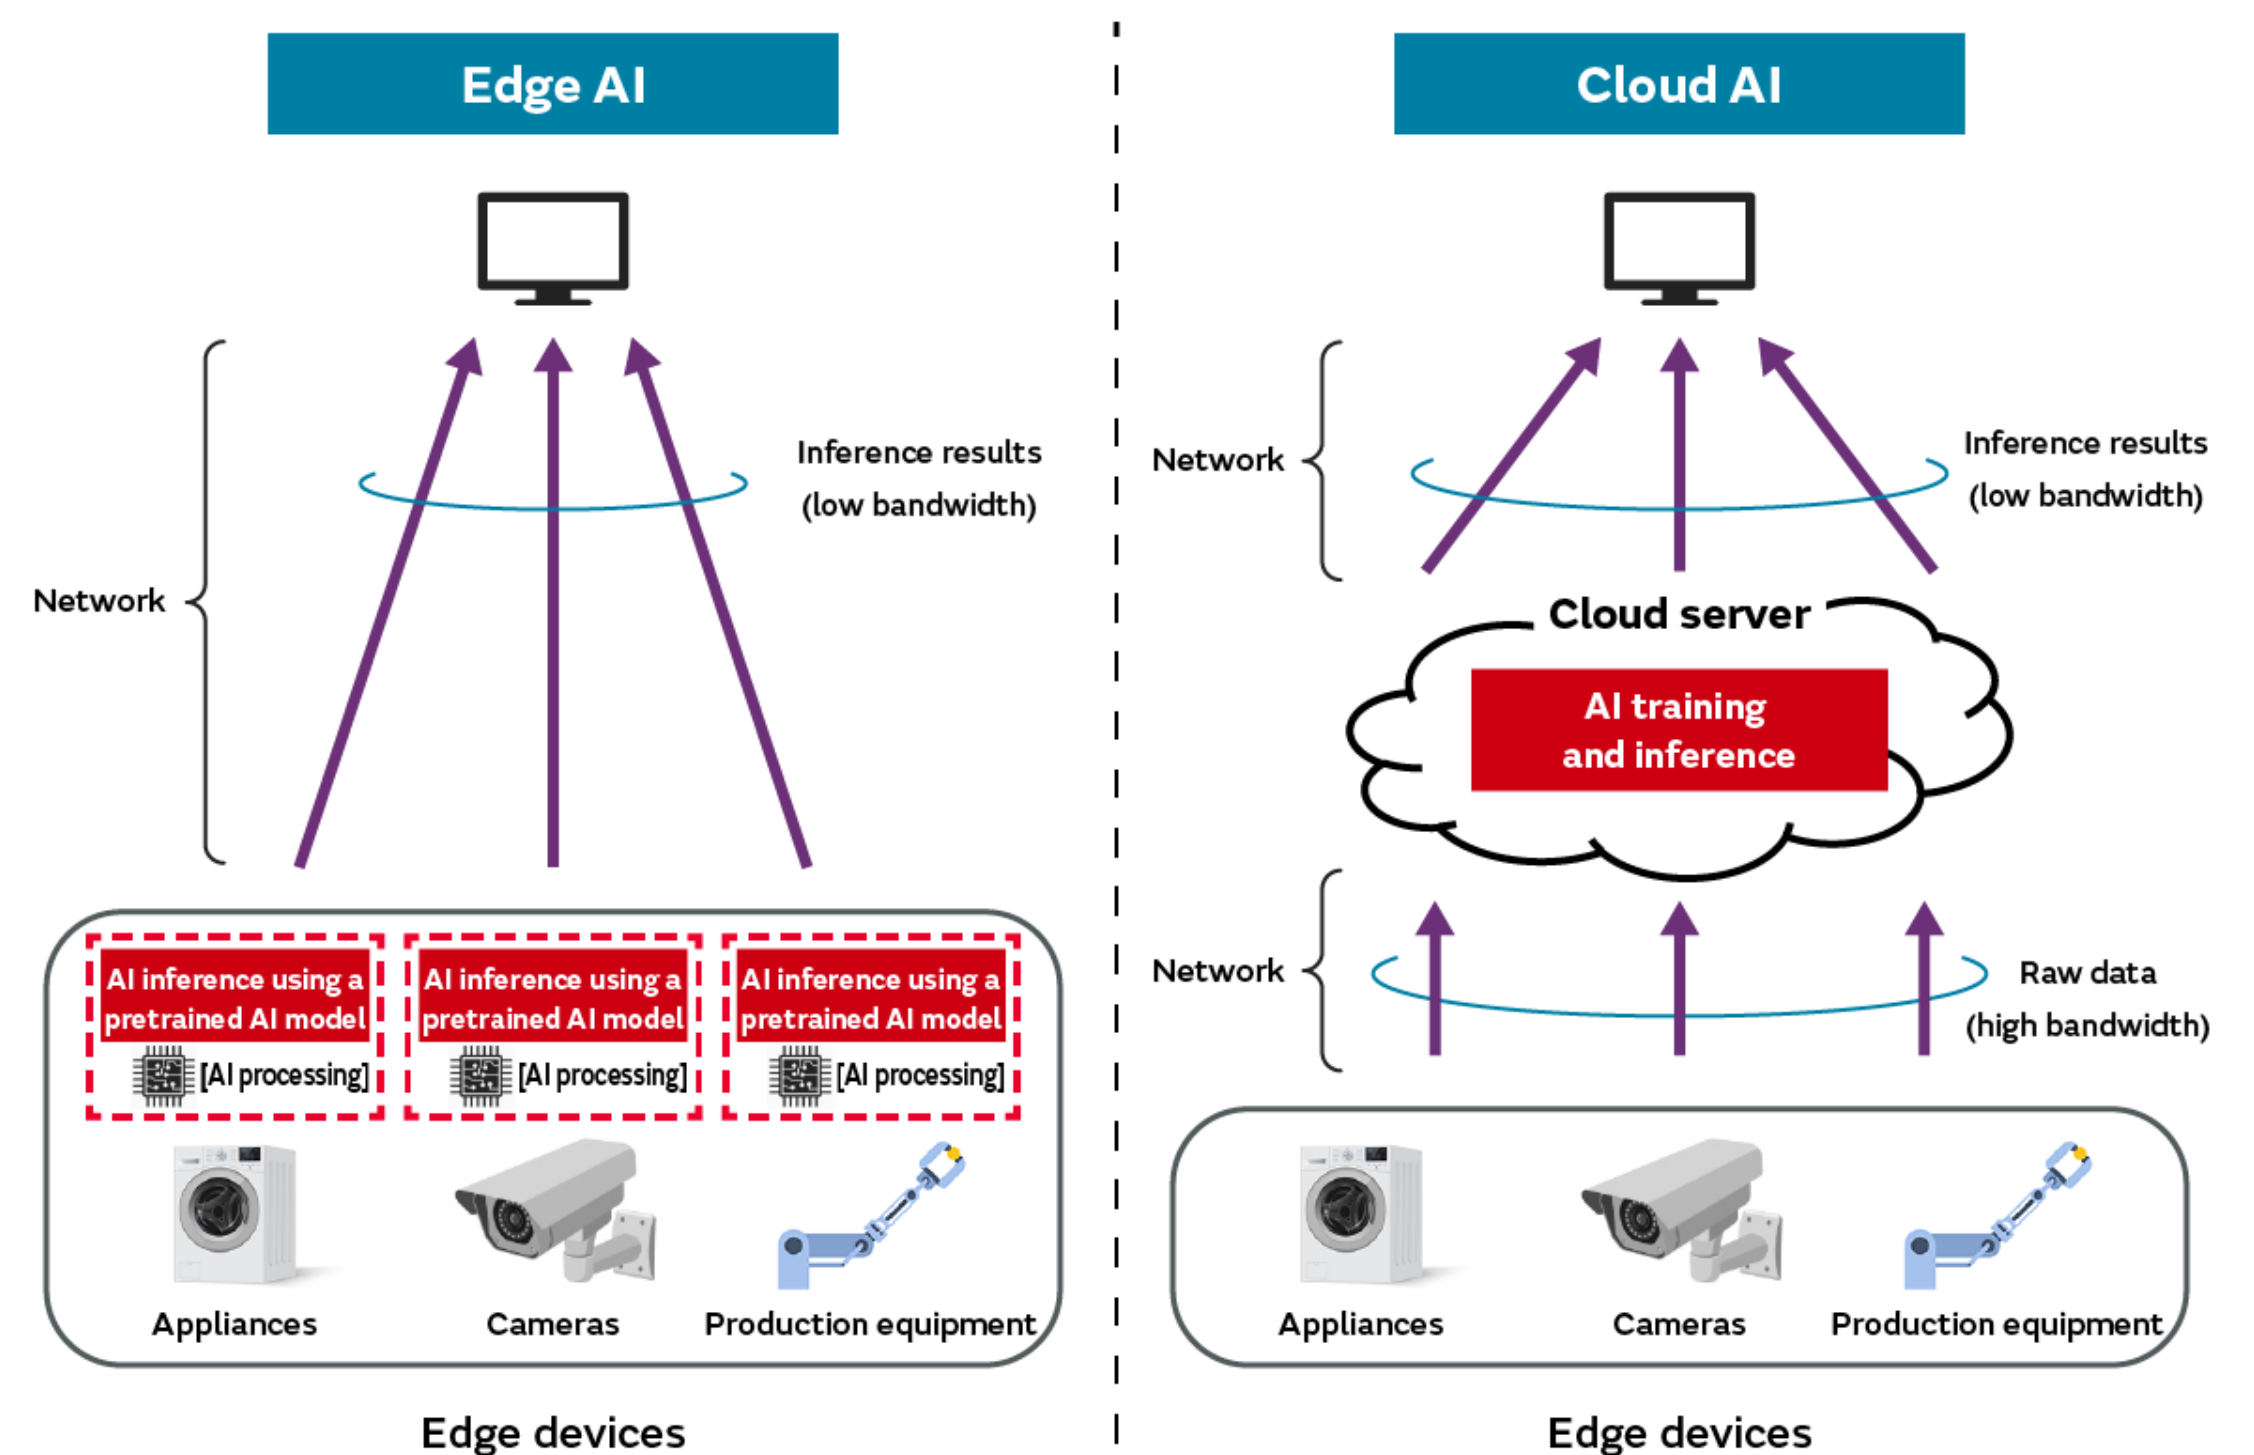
Edge AI

Network

Inference results (low bandwidth)

AI inference using a pretrained AI model
[AI processing]

AI inference using a pretrained AI model
[AI processing]

AI inference using a pretrained AI model
[AI processing]

Appliances

Cameras

Production equipment

Edge devices

Cloud AI

Network

Inference results (low bandwidth)

Cloud server

AI training and inference

Network

Raw data (high bandwidth)

Appliances

Cameras

Production equipment

Edge devices